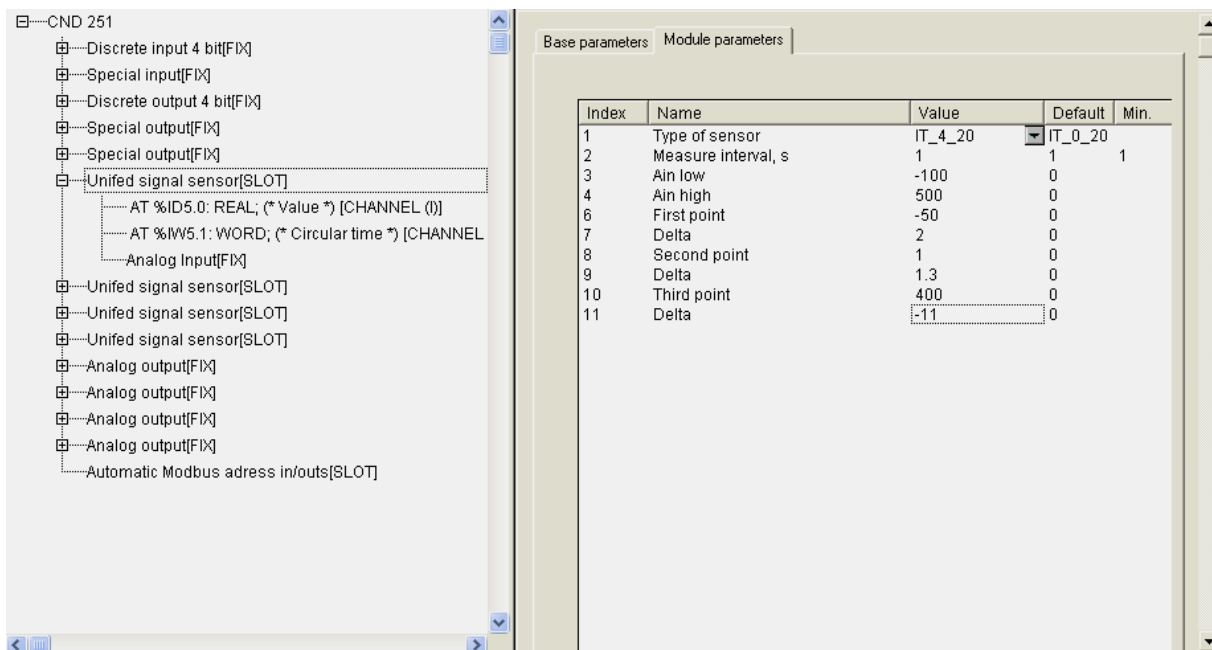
CND 251
Discrete input 4 bit[FIX]
Special input[FIX]
Discrete output 4 bit[FIX]
Special output[FIX]
Special output[FIX]
Unifed signal sensor[SLOT]
AT %ID5.0: REAL; (* Value *) [CHANNEL (I)]
AT %IW5.1: WORD; (* Circular time *) [CHANNEL
Analog Input[FIX]
Unifed signal sensor[SLOT]
Unifed signal sensor[SLOT]
Unifed signal sensor[SLOT]
Analog output[FIX]
Analog output[FIX]
Analog output[FIX]
Analog output[FIX]
Automatic Modbus adress in/outs[SLOT]

Base parameters | Module parameters

| Index | Name | Value | Default | Min. |
|---|---|---|---|---|
| 1 | Type of sensor | IT_4_20 | IT_0_20 | |
| 2 | Measure interval, s | 1 | 1 | 1 |
| 3 | Ain low | -100 | 0 | |
| 4 | Ain high | 500 | 0 | |
| 6 | First point | -50 | 0 | |
| 7 | Delta | 2 | 0 | |
| 8 | Second point | 1 | 0 | |
| 9 | Delta | 1.3 | 0 | |
| 10 | Third point | 400 | 0 | |
| 11 | Delta | -11 | 0 | |